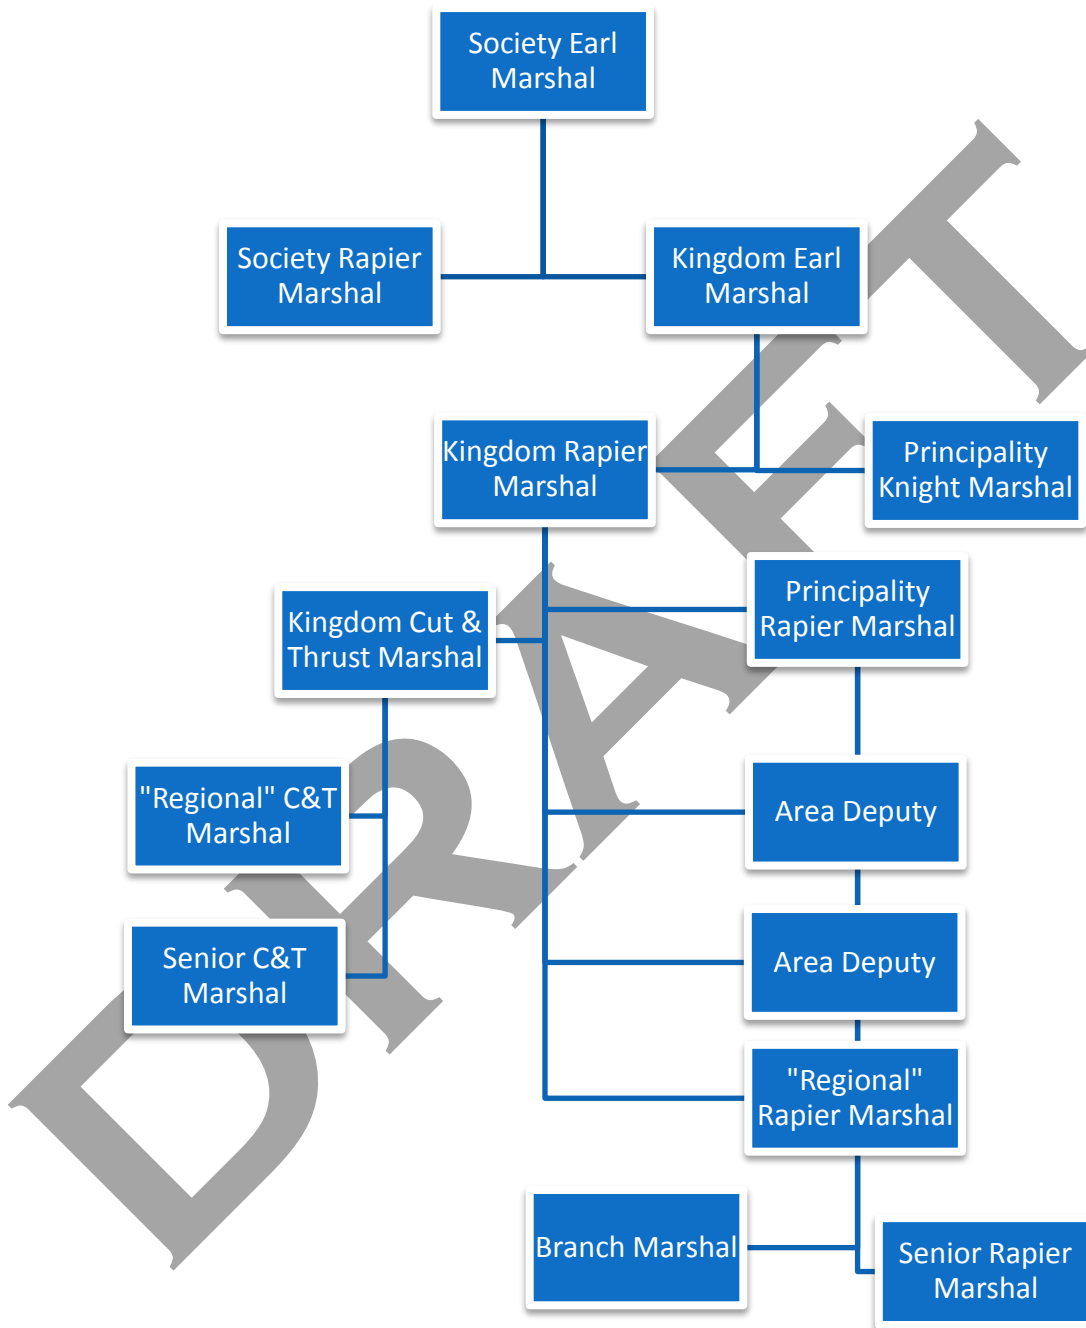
Society Earl Marshal

Society Rapier Marshal

Kingdom Earl Marshal

Kingdom Rapier Marshal

Principality Knight Marshal

Kingdom Cut & Thrust Marshal

Principality Rapier Marshal

"Regional" C&T Marshal

Area Deputy

Senior C&T Marshal

Area Deputy

"Regional" Rapier Marshal

Branch Marshal

Senior Rapier Marshal

DRAFT